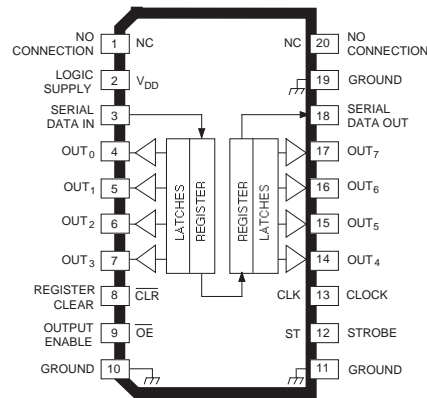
NO CONNECTION 1 NC
LOGIC SUPPLY 2 $V_{DD}$
SERIAL DATA IN 3
$OUT_0$ 4
$OUT_1$ 5
$OUT_2$ 6
$OUT_3$ 7
REGISTER CLEAR 8 $\overline{CLR}$
OUTPUT ENABLE 9 $\overline{OE}$
GROUND 10

LATCHES
REGISTER
REGISTER
LATCHES

NC 20 NO CONNECTION
19 GROUND
18 SERIAL DATA OUT
17 $OUT_7$
16 $OUT_6$
15 $OUT_5$
14 $OUT_4$
CLK 13 CLOCK
ST 12 STROBE
11 GROUND